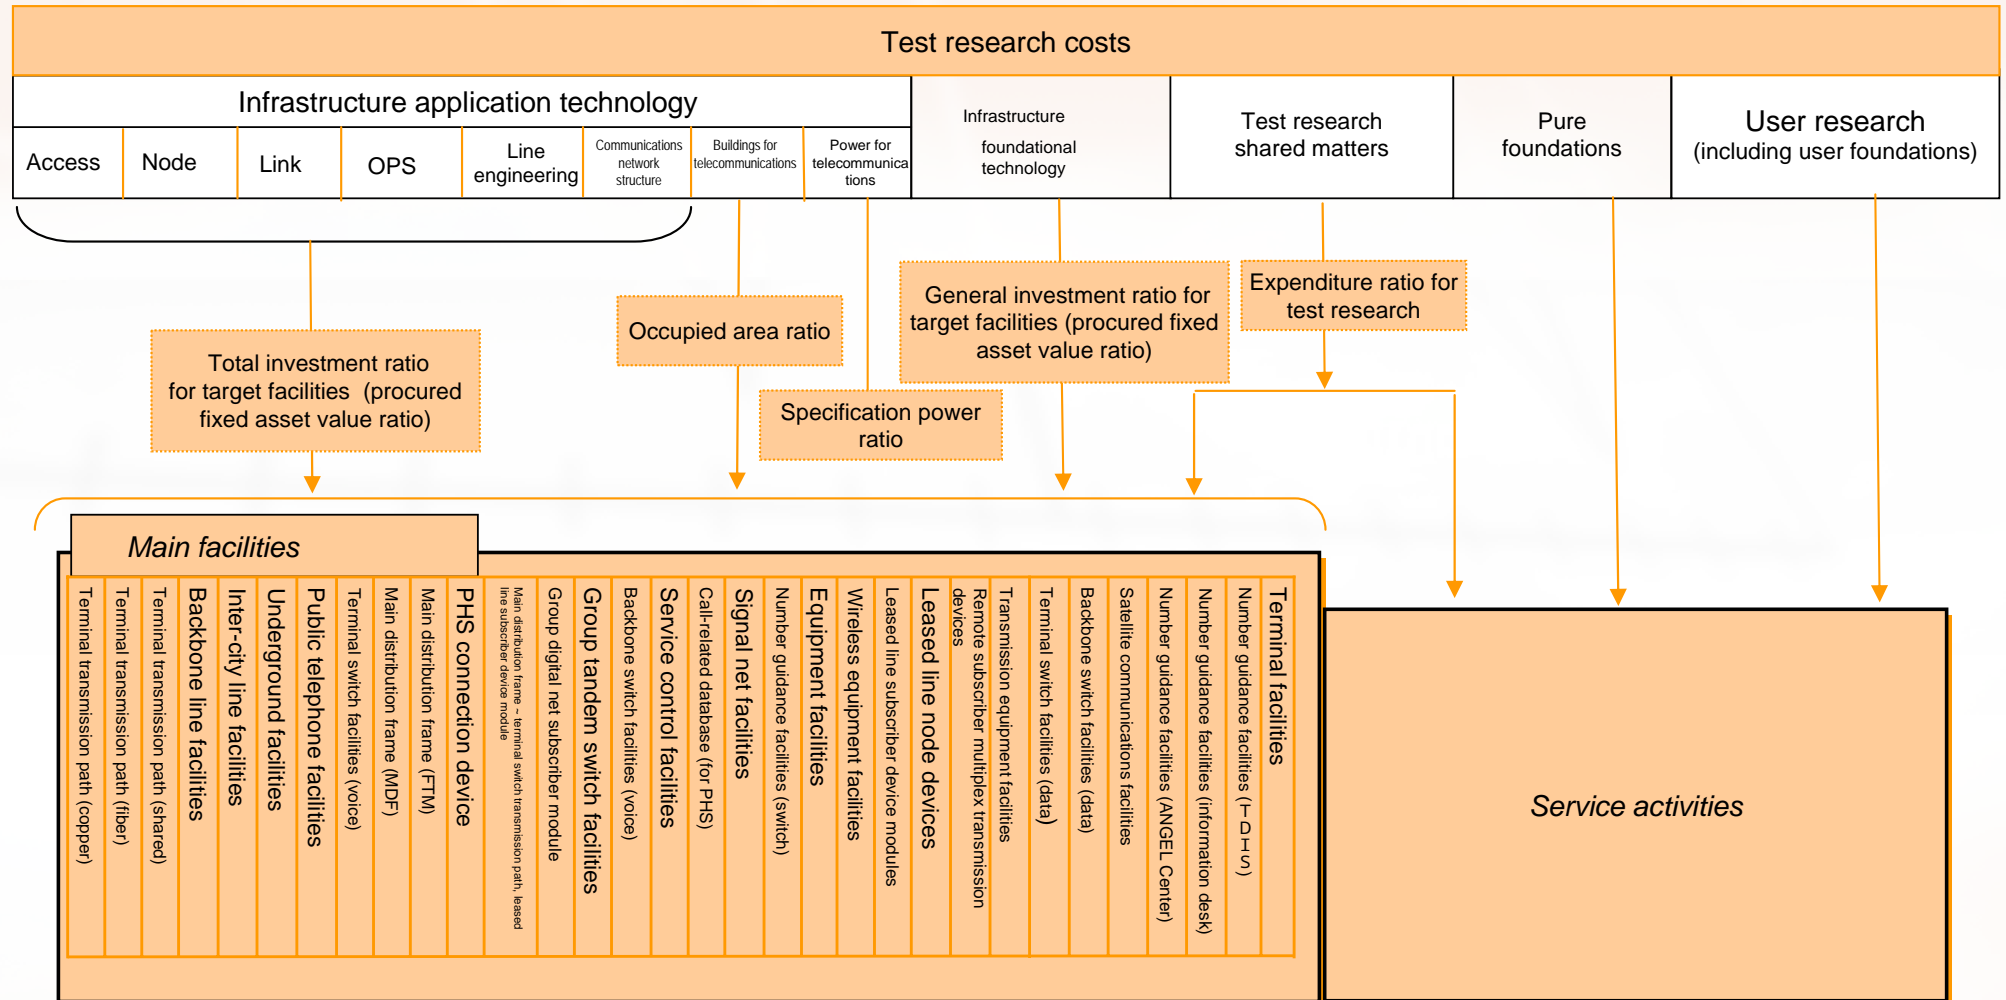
Test research costs

Infrastructure application technology

Access

Node

Link

OPS

Line engineering

Communications network structure

Buildings for telecommunications

Power for telecommunications

Infrastructure foundational technology

Test research shared matters

Pure foundations

User research (including user foundations)

Total investment ratio for target facilities (procured fixed asset value ratio)

Occupied area ratio

Specification power ratio

General investment ratio for target facilities (procured fixed asset value ratio)

Expenditure ratio for test research

Main facilities

Terminal transmission path (copper)

Terminal transmission path (fiber)

Terminal transmission path (shared)

Backbone line facilities

Inter-city line facilities

Underground facilities

Public telephone facilities

Terminal switch facilities (voice)

Main distribution frame (MDF)

Main distribution frame (FTM)

PHS connection device

Main distribution frame – terminal switch transmission path, leased line subscriber device module

Group digital net subscriber module

Group tandem switch facilities

Backbone switch facilities (voice)

Service control facilities

Call-related database (for PHS)

Signal net facilities

Number guidance facilities (switch)

Equipment facilities

Wireless equipment facilities

Leased line subscriber device modules

Leased line node devices

Remote subscriber multiplex transmission devices

Transmission equipment facilities

Terminal switch facilities (data)

Backbone switch facilities (data)

Satellite communications facilities

Number guidance facilities (ANGEL Center)

Number guidance facilities (information desk)

Number guidance facilities (T-DIS)

Terminal facilities

Service activities